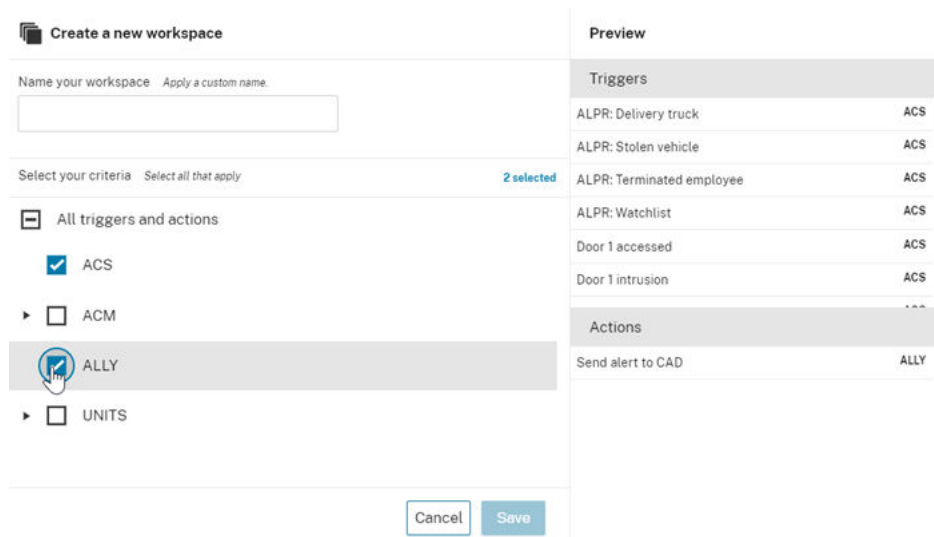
Create a new workspace

Name your workspace Apply a custom name.

Select your criteria Select all that apply 2 selected

All triggers and actions

ACS

ACM

ALLY

UNITS

Cancel Save

Preview

Triggers

| | |
|---|---|
| ALPR: Delivery truck | ACS |
| ALPR: Stolen vehicle | ACS |
| ALPR: Terminated employee | ACS |
| ALPR: Watchlist | ACS |
| Door 1 accessed | ACS |
| Door 1 intrusion | ACS |

Actions

| | |
|---|---|
| Send alert to CAD | ALLY |